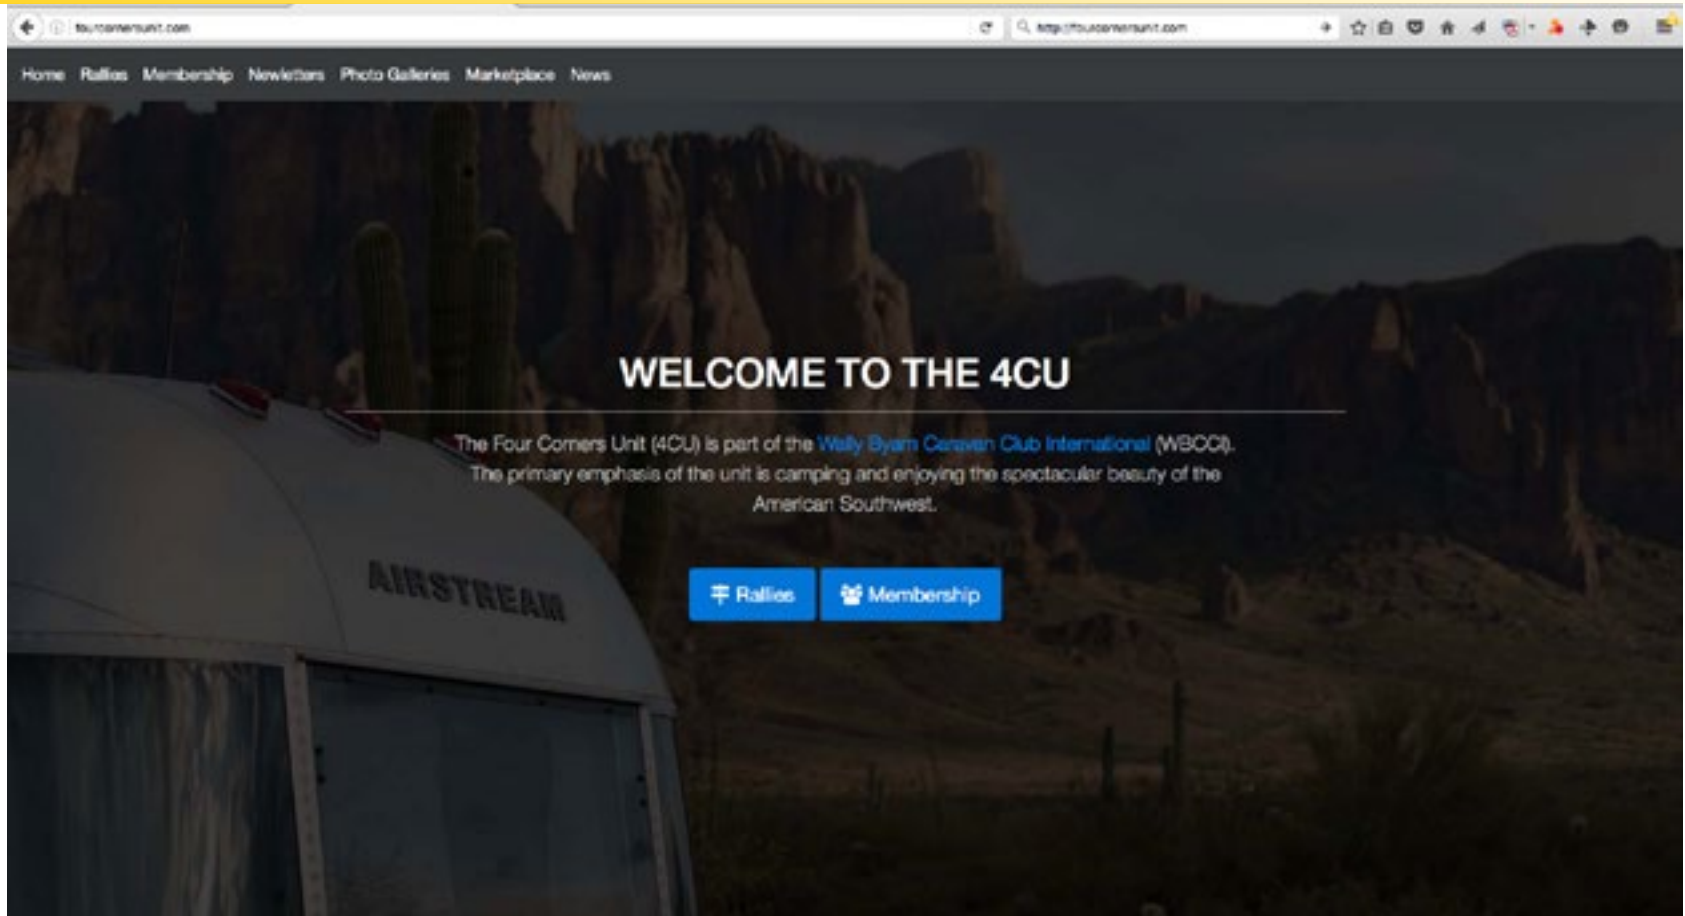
fourcornersunit.com

http://fourcornersunit.com

Home Rallies Membership Newletters Photo Galleries Marketplace News

WELCOME TO THE 4CU

The Four Corners Unit (4CU) is part of the Wally Byam Caravan Club International (WBCCI). The primary emphasis of the unit is camping and enjoying the spectacular beauty of the American Southwest.

Rallies Membership

AIRSTREAM